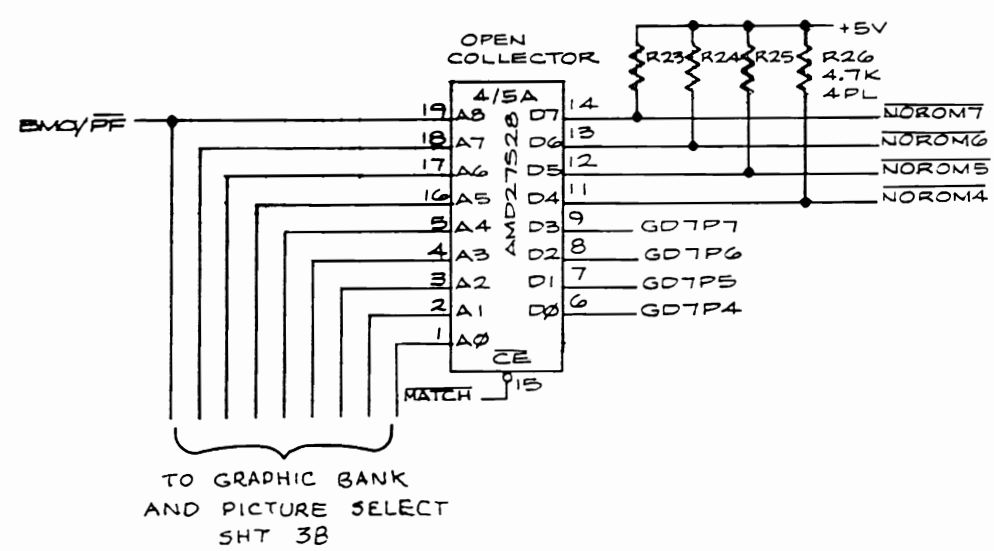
OPEN COLLECTOR

+5V

R23 R24 R25 R26 4.7K 4PL

4/5A

AMD27S28

BMO/$\overline{PF}$

19 A8
18 A7
17 A6
16 A5
5 A4
4 A3
3 A2
2 A1
1 AØ

D7 14
D6 13
D5 12
D4 11
D3 9
D2 8
D1 7
DØ 6

$\overline{CE}$
15

$\overline{MATCH}$

$\overline{NOROM7}$
$\overline{NOROM6}$
$\overline{NOROM5}$
$\overline{NOROM4}$

GD7P7
GD7P6
GD7P5
GD7P4

TO GRAPHIC BANK AND PICTURE SELECT SHT 3B